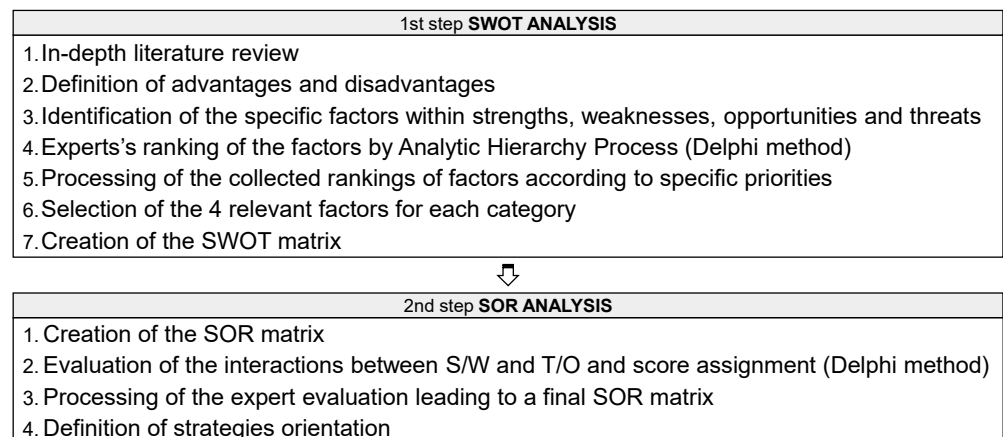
1st step **SWOT ANALYSIS**

1. In-depth literature review
2. Definition of advantages and disadvantages
3. Identification of the specific factors within strengths, weaknesses, opportunities and threats
4. Experts's ranking of the factors by Analytic Hierarchy Process (Delphi method)
5. Processing of the collected rankings of factors according to specific priorities
6. Selection of the 4 relevant factors for each category
7. Creation of the SWOT matrix

2nd step **SOR ANALYSIS**

1. Creation of the SOR matrix
2. Evaluation of the interactions between S/W and T/O and score assignment (Delphi method)
3. Processing of the expert evaluation leading to a final SOR matrix
4. Definition of strategies orientation